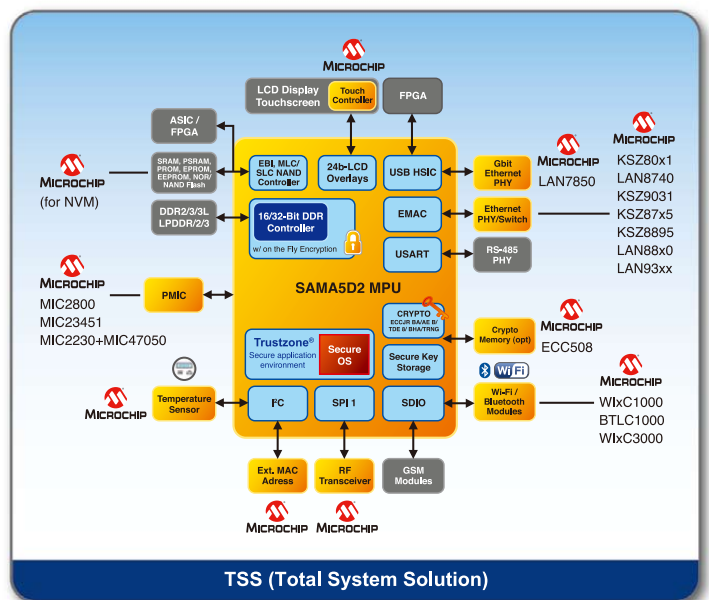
MICROCHIP

LCD Display Touchscreen

Touch Controller

FPGA

ASIC / FPGA

SRAM, PSRAM, PROM, EPROM, EEPROM, NOR/ NAND Flash

MICROCHIP

(for NVM)

EBI, MLC/ SLC NAND Controller

24b-LCD Overlays

USB HSIC

Gbit Ethernet PHY

MICROCHIP

LAN7850

MICROCHIP

KSZ80x1
LAN8740
KSZ9031
KSZ87x5
KSZ8895
LAN88x0
LAN93xx

DDR2/3/3L LPDDR/2/3

16/32-Bit DDR Controller

w/ on the Fly Encryption

EMAC

Ethernet PHY/Switch

USART

RS-485 PHY

MICROCHIP

MIC2800
MIC23451
MIC2230+MIC47050

PMIC

SAMA5D2 MPU

CRYPTO ECC/R SA/AE S/ TDE S/ SHA/TRNG

Crypto Memory (opt)

MICROCHIP

ECC508

Trustzone®
Secure application environment

Secure OS

Secure Key Storage

Wi Fi

MICROCHIP

Temperature Sensor

I²C

SPI 1

SDIO

Wi-Fi / Bluetooth Modules

MICROCHIP

WIxC1000
BTLC1000
WIxC3000

Ext. MAC Adress

RF Transceiver

GSM Modules

MICROCHIP

MICROCHIP

TSS (Total System Solution)